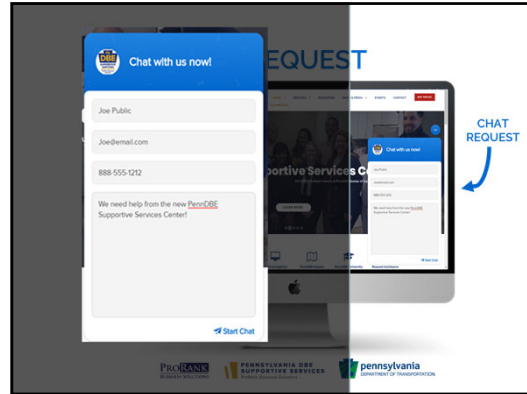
DBE

Chat with us now!

Joe Public

Joe@email.com

888-555-1212

We need help from the new PennDBE Supportive Services Center!

Start Chat

EQUEST

CHAT REQUEST

Supportive Services C

Chat with us now!

PRORANK BUSINESS SOLUTIONS

PENNSYLVANIA DBE SUPPORTIVE SERVICES

pennsylvania DEPARTMENT OF TRANSPORTATION